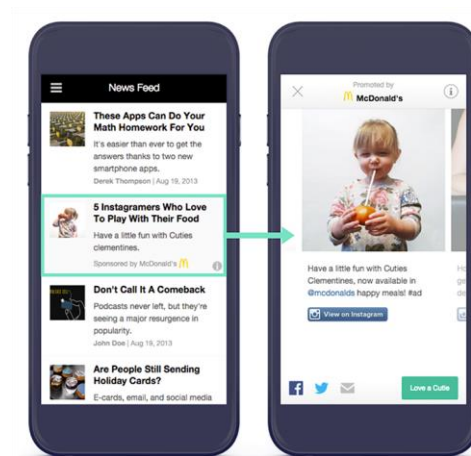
News Feed

These Apps Can Do Your Math Homework For You

It's easier than ever to get the answers thanks to two new smartphone apps.

Derek Thompson | Aug 19, 2013

5 Instagramers Who Love To Play With Their Food

Have a little fun with Cuties clementines.

Sponsored by McDonald's

Don't Call It A Comeback

Podcasts never left, but they're seeing a major resurgence in popularity.

John Doe | Aug 19, 2013

Are People Still Sending Holiday Cards?

E-cards, email, and social media

Promoted by
McDonald's

Have a little fun with Cuties Clementines, now available in @mcdonalds happy meals! #ad

View on Instagram

Love a Cutie